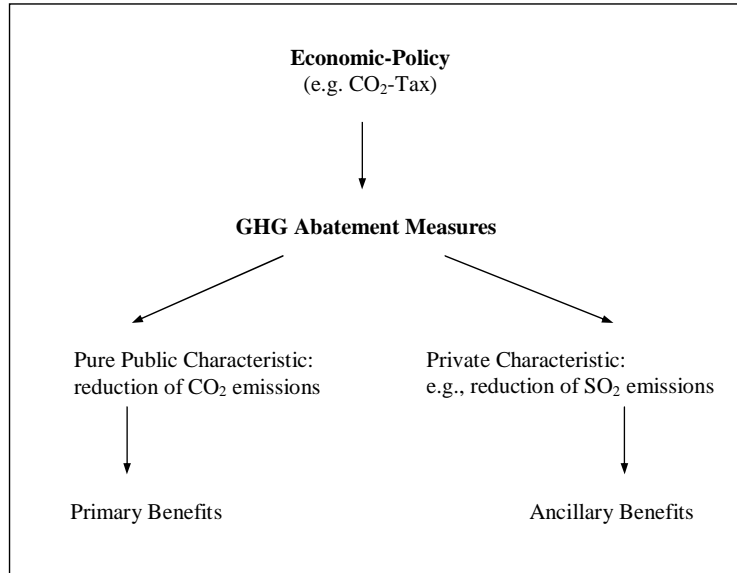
**Economic-Policy**
(e.g. $CO_2$-Tax)

**GHG Abatement Measures**

Pure Public Characteristic: reduction of $CO_2$ emissions

Private Characteristic: e.g., reduction of $SO_2$ emissions

Primary Benefits

Ancillary Benefits